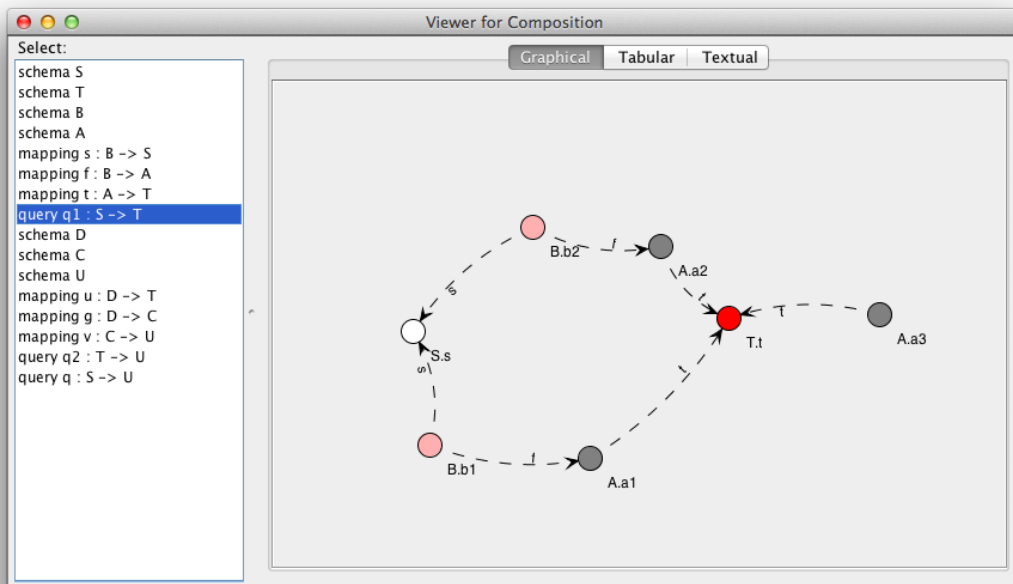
Viewer for Composition

Select:

schema S
schema T
schema B
schema A
mapping s : B -> S
mapping f : B -> A
mapping t : A -> T
query q1 : S -> T
schema D
schema C
schema U
mapping u : D -> T
mapping g : D -> C
mapping v : C -> U
query q2 : T -> U
query q : S -> U

Graphical | Tabular | Textual

B.b2
f
A.a2
s
t
t
A.a3
S.s
T.t
s
t
B.b1
f
A.a1